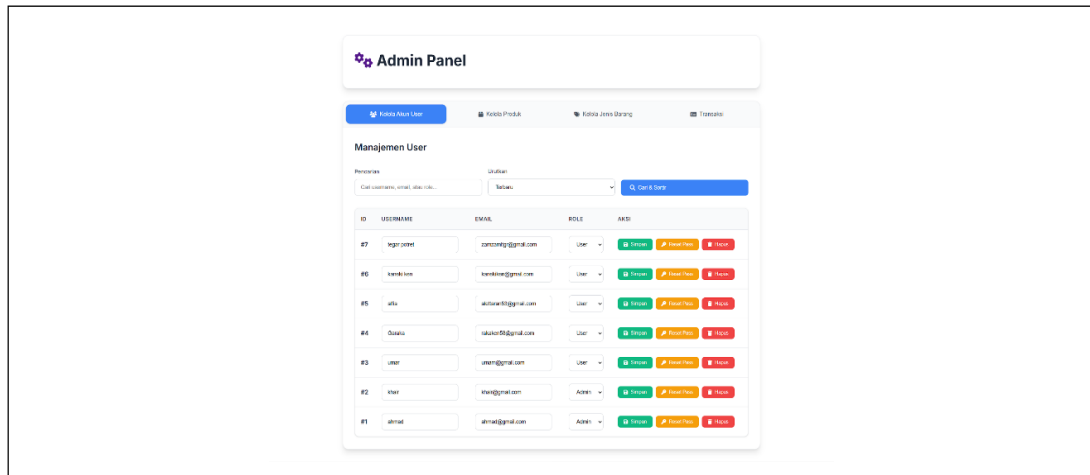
Admin Panel

Kelola Akun User
Kelola Produk
Kelola Jenis Barang
Transaksi

Manajemen User

Pencarian
Cari username, email, atau role...
Urutkan
Terbaru
Cari & Sortir

| ID | USERNAME | EMAIL | ROLE | AKSI |
|---|---|---|---|---|
| #7 | tegar petrel | zamzamitgr@gmail.com | User | Simpan Reset Pass Hapus |
| #6 | kambi kee | kambikee@gmail.com | User | Simpan Reset Pass Hapus |
| #5 | alfa | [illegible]@gmail.com | User | Simpan Reset Pass Hapus |
| #4 | Osaka | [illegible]@gmail.com | User | Simpan Reset Pass Hapus |
| #3 | umar | umam@gmail.com | User | Simpan Reset Pass Hapus |
| #2 | khair | khair@gmail.com | Admin | Simpan Reset Pass Hapus |
| #1 | ahmad | ahmad@gmail.com | Admin | Simpan Reset Pass Hapus |